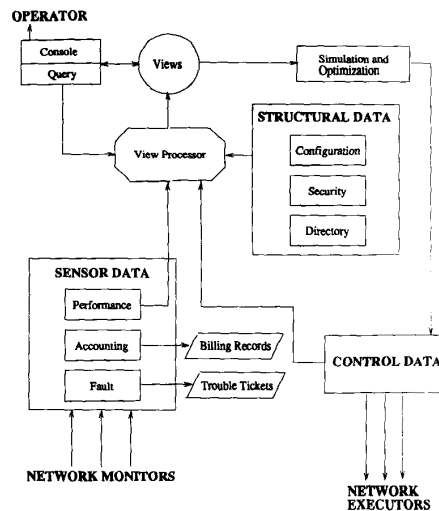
OPERATOR

Console

Query

Views

Simulation and Optimization

STRUCTURAL DATA

Configuration

Security

Directory

View Processor

SENSOR DATA

Performance

Accounting

Billing Records

Fault

Trouble Tickets

CONTROL DATA

NETWORK MONITORS

NETWORK EXECUTORS